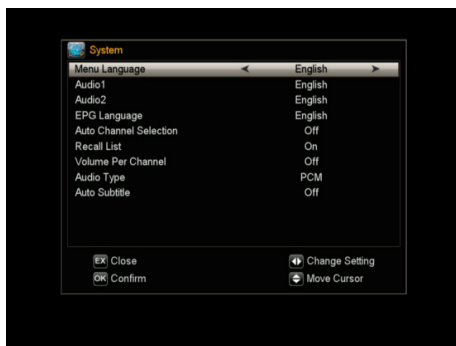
System

| | |
|---|---|
| Menu Language | English |
| Audio1 | English |
| Audio2 | English |
| EPG Language | English |
| Auto Channel Selection | Off |
| Recall List | On |
| Volume Per Channel | Off |
| Audio Type | PCM |
| Auto Subtitle | Off |

EX Close
OK Confirm
Change Setting
Move Cursor